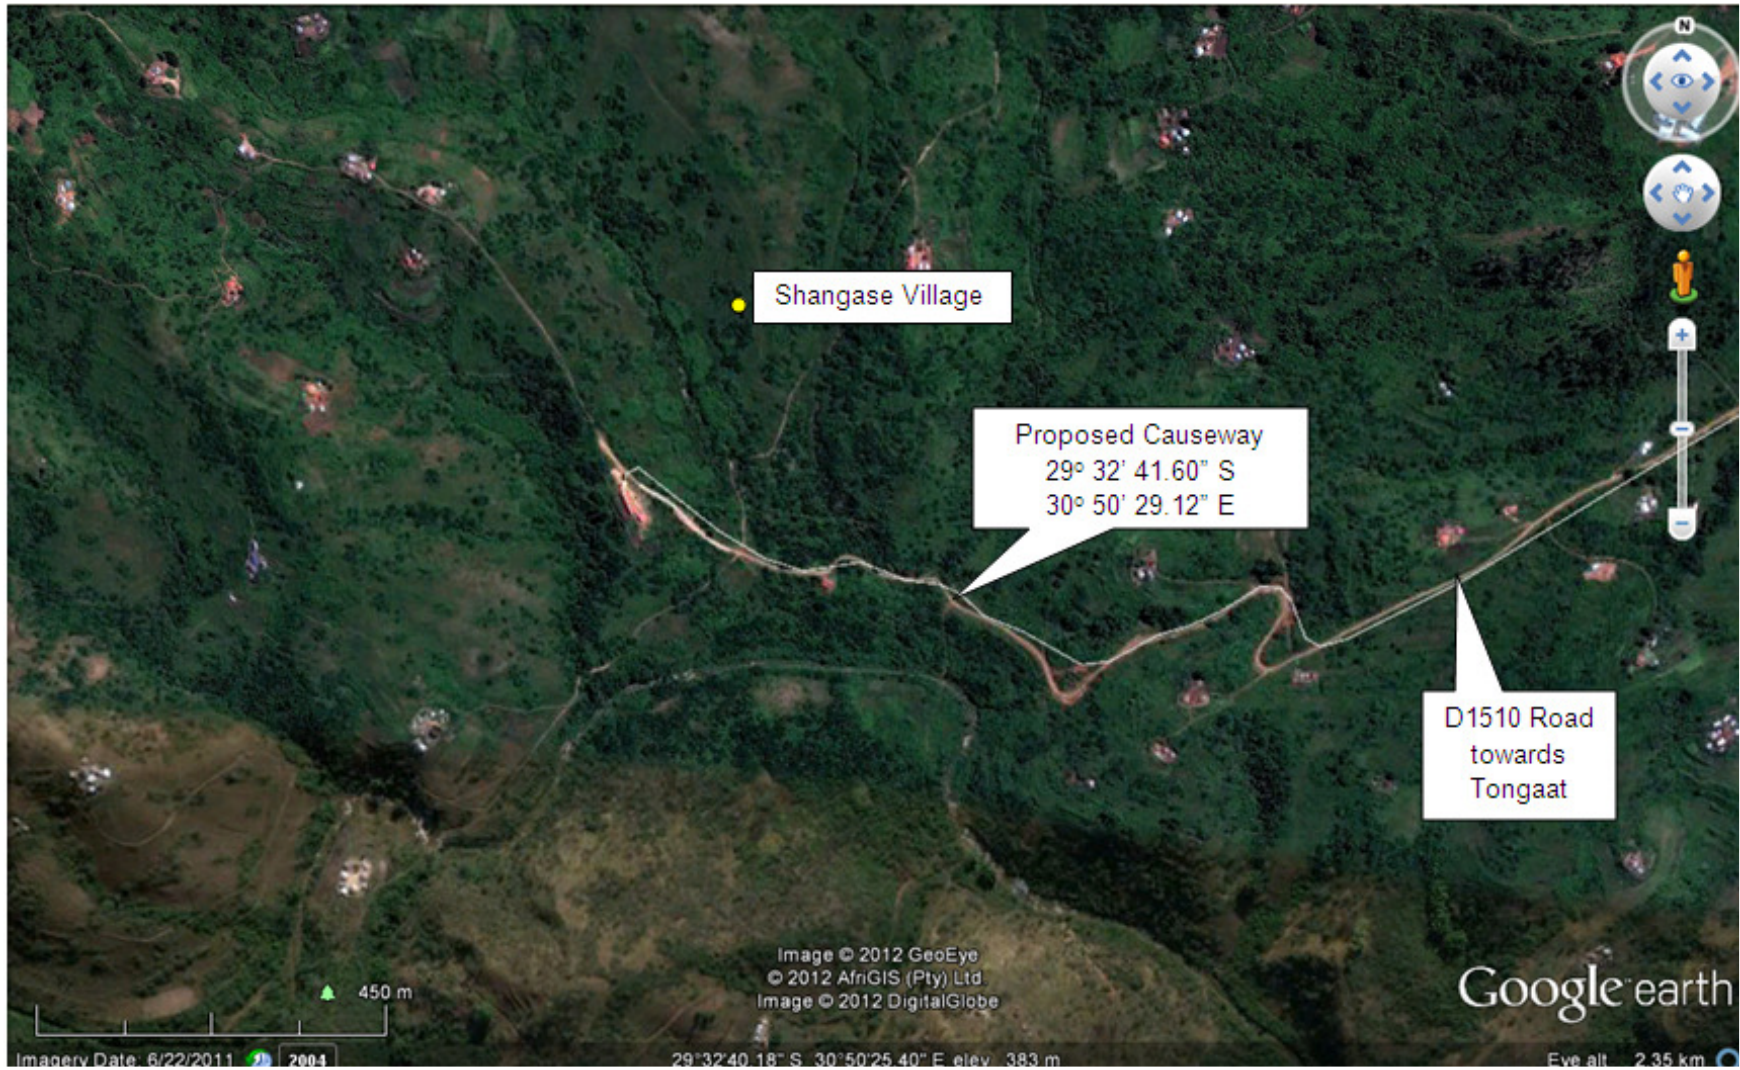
N

Shangase Village

Proposed Causeway
29º 32' 41.60" S
30º 50' 29.12" E

D1510 Road towards Tongaat

Image © 2012 GeoEye
© 2012 AfriGIS (Pty) Ltd
Image © 2012 DigitalGlobe

Google earth

450 m

Imagery Date: 6/22/2011 2004

29°32'40.18" S 30°50'25.40" E elev 383 m

Eye alt 2.35 km